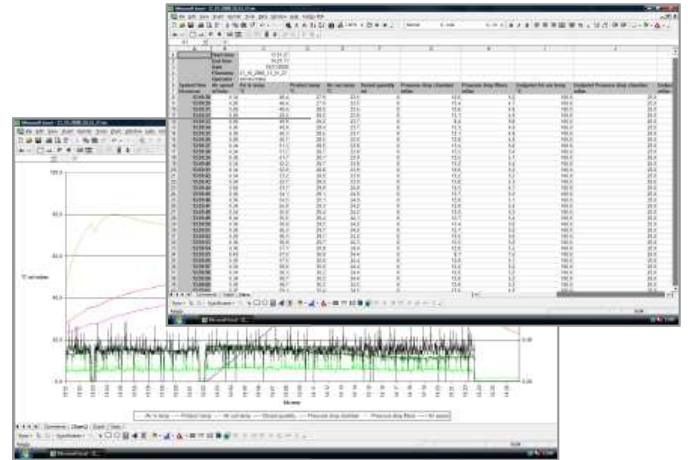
Microsoft Excel

Start time
End time
Date
Filename
Operator

System time
Air speed
Air in temp
Product temp
Air out temp
Stored quantity
Pressure drop chamber
Pressure drop filters
Setpoint Air out temp
Setpoint Pressure drop chamber

Comments
Chart
Data

Microsoft Excel

100.0

80.0

Time

Comments
Chart2
Excel
Data

Air in temp
Product temp
Air out temp
Stored quantity
Pressure drop chamber
Pressure drop filters
Air speed